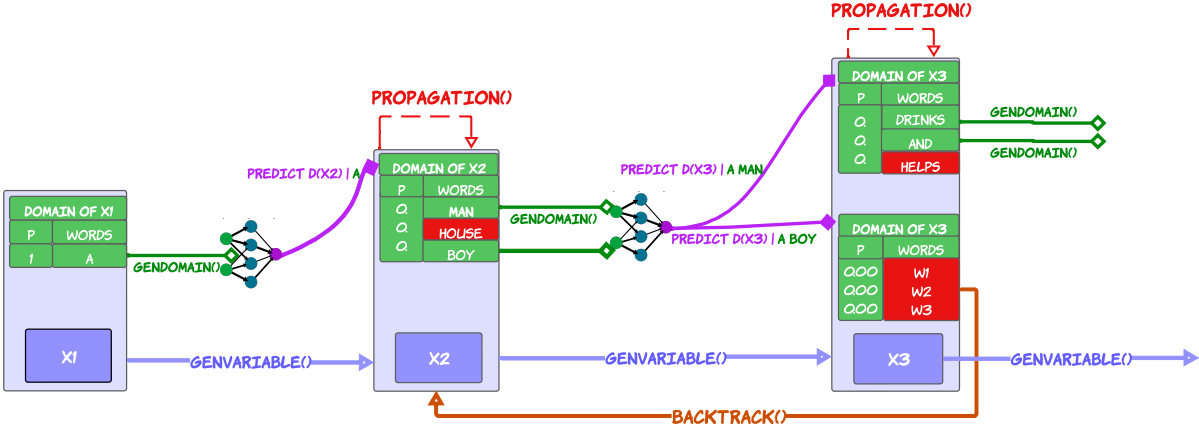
PROPAGATION()

PROPAGATION()

DOMAIN OF X1
| P | WORDS |
|---|---|
| 1 | A |

GENDOMAIN()

PREDICT D(X2) | A

DOMAIN OF X2
| P | WORDS |
|---|---|
| 0. | MAN |
| 0. | HOUSE |
| 0. | BOY |

GENDOMAIN()

PREDICT D(X3) | A MAN

PREDICT D(X3) | A BOY

DOMAIN OF X3
| P | WORDS |
|---|---|
| 0. | DRINKS |
| 0. | AND |
| 0. | HELPS |

GENDOMAIN()

GENDOMAIN()

DOMAIN OF X3
| P | WORDS |
|---|---|
| 0.00 | W1 |
| 0.00 | W2 |
| 0.00 | W3 |

X1

GENVARIABLE()

X2

GENVARIABLE()

X3

GENVARIABLE()

BACKTRACK()